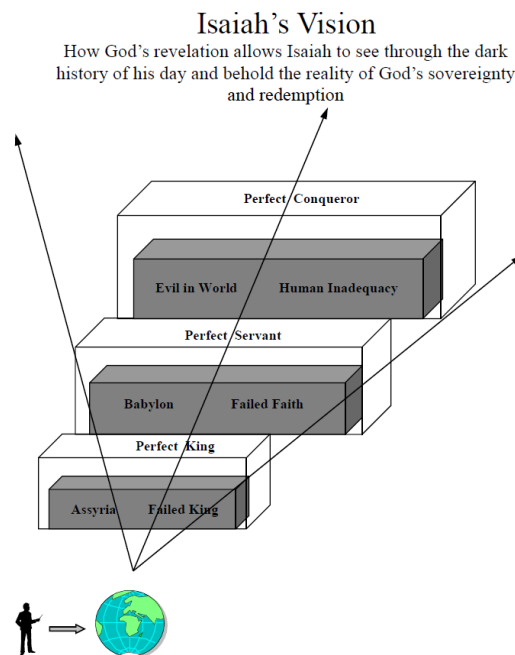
Isaiah's Vision

How God's revelation allows Isaiah to see through the dark history of his day and behold the reality of God's sovereignty and redemption

Perfect Conqueror

Evil in World

Human Inadequacy

Perfect Servant

Babylon

Failed Faith

Perfect King

Assyria

Failed King